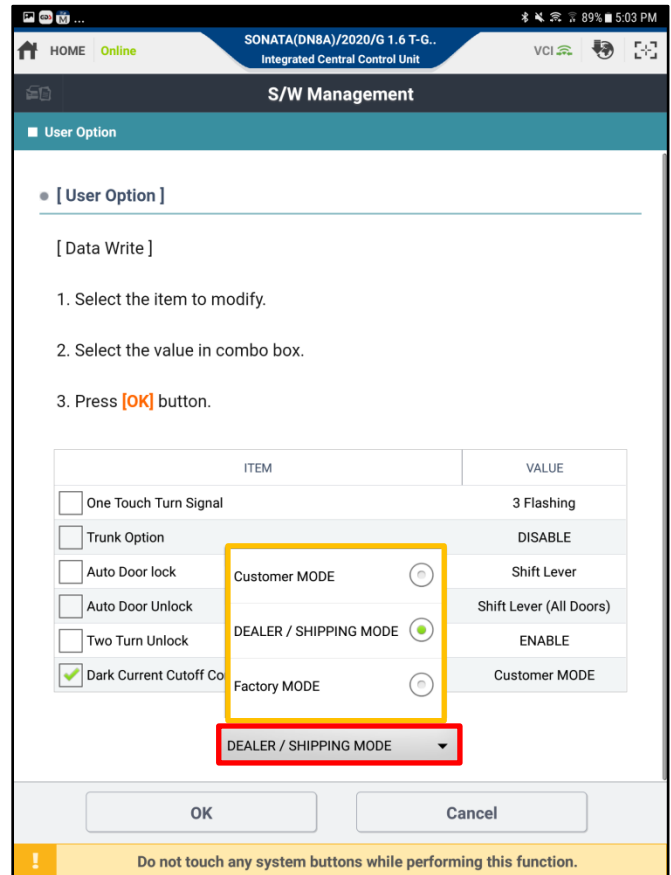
89% 5:03 PM

HOME Online

SONATA(DN8A)/2020/G 1.6 T-G..
Integrated Central Control Unit

VCI

S/W Management

User Option

[ User Option ]

[ Data Write ]

1. Select the item to modify.

2. Select the value in combo box.

3. Press [OK] button.

| ITEM | VALUE |
|---|---|
| One Touch Turn Signal | 3 Flashing |
| Trunk Option | DISABLE |
| Auto Door lock | Shift Lever |
| Auto Door Unlock | Shift Lever (All Doors) |
| Two Turn Unlock | ENABLE |
| Dark Current Cutoff Co | Customer MODE |

Customer MODE

DEALER / SHIPPING MODE

Factory MODE

DEALER / SHIPPING MODE

OK

Cancel

!

Do not touch any system buttons while performing this function.